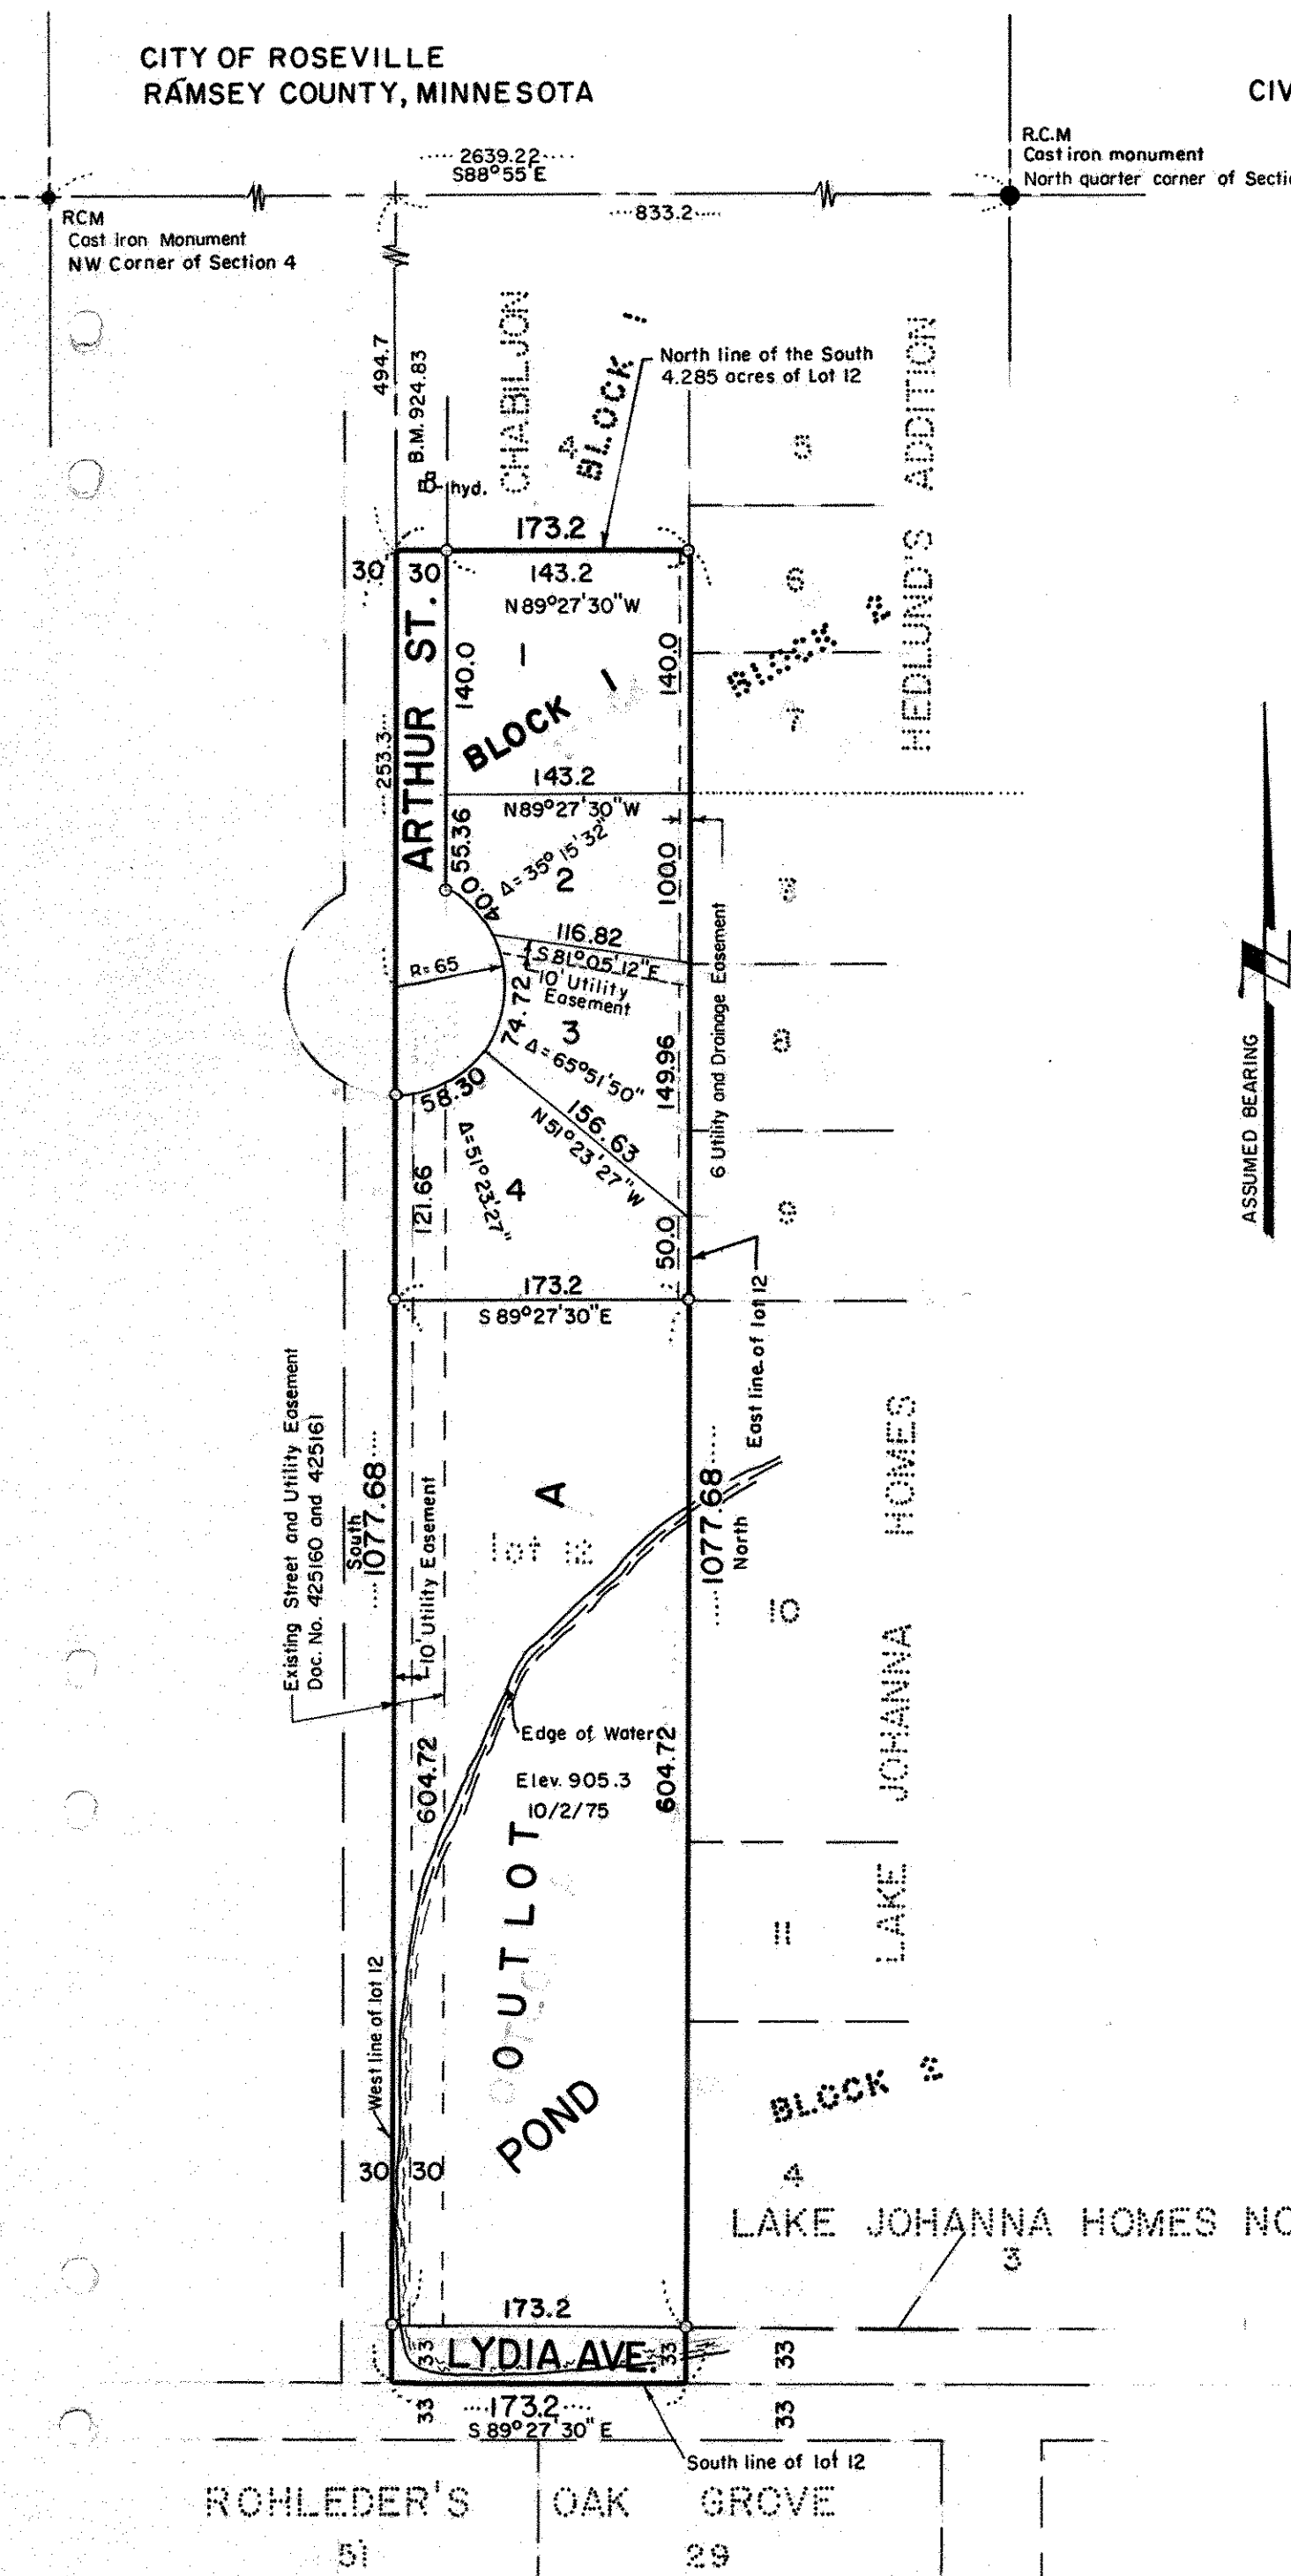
CITY OF ROSEVILLE
RAMSEY COUNTY, MINNESOTA

CIV

R.C.M
Cast iron monument
North quarter corner of Secti

2639.22
S88°55'E

833.2

RCM
Cast iron Monument
NW Corner of Section 4

494.7

B.M. 924.83

hyd.

CHABILJON

BLOCK 4

North line of the South 4.285 acres of Lot 12

HEDLUND'S ADDITION

BLOCK 2

5
6
7
8
8
9

173.2

30
30

143.2
N89°27'30"W

ARTHUR ST.

140.0
140.0

BLOCK 1

1

143.2
N89°27'30"W

253.3

55.36
40.00
Δ=35°15'32"
2
100.0

116.82
S81°05'12"E
10' Utility Easement

R=65

74.72
3
Δ=65°51'50"

149.96

6 Utility and Drainage Easement

58.30
Δ=51°23'27"
156.63
N51°23'27"W

121.66
4
50.0

173.2
S89°27'30"E

East line of lot 12

Existing Street and Utility Easement Doc. No. 425160 and 425161

South
1077.68

10' Utility Easement

A

lot 12

1077.68
North

10

LAKE JOHANNA HOMES

Edge of Water
Elev. 905.3
10/2/75

604.72
604.72

OUTLOT

POND

11

BLOCK 3

4

West line of lot 12

30
30

LAKE JOHANNA HOMES NO
3

173.2

33
LYDIA AVE.
33
33

33
173.2
S89°27'30"E
33

South line of lot 12

ROHLEDER'S OAK GROVE
51
29

ASSUMED BEARING